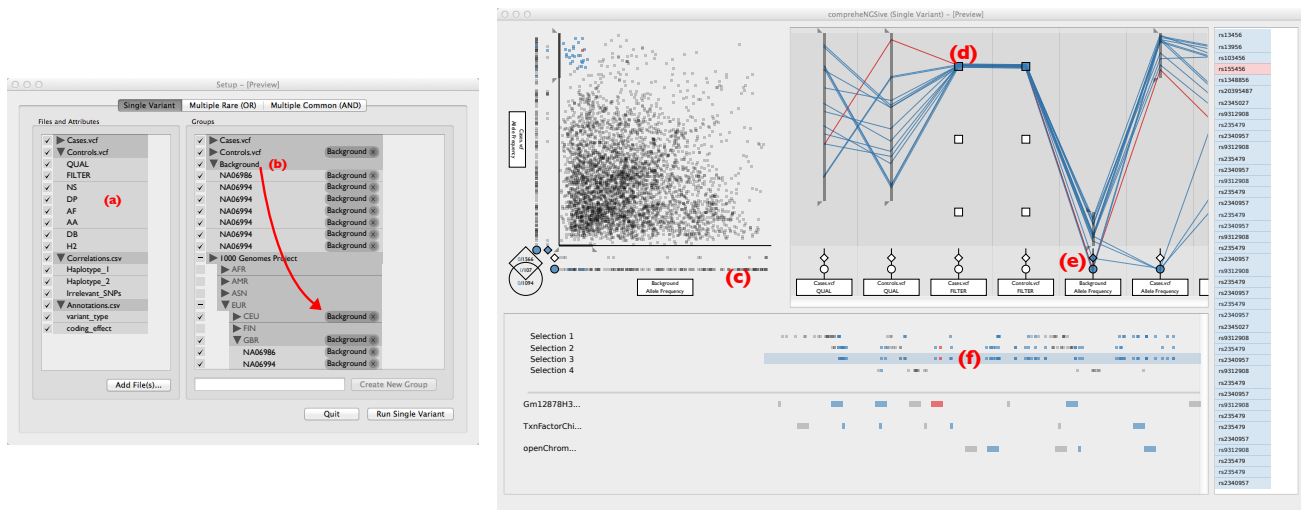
Setup – [Preview]

Single Variant | Multiple Rare (OR) | Multiple Common (AND)

Files and Attributes

Cases.vcf
Controls.vcf
QUAL
FILTER
NS
DP
AF
AA
DB
H2
Correlations.csv
Haplotype_1
Haplotype_2
Irrelevant_SNPs
Annotations.csv
variant_type
coding_effect

(a)

Add File(s)...

Groups

Cases.vcf
Controls.vcf Background
Background (b)
NA06986 Background
NA06994 Background
NA06994 Background
NA06994 Background
NA06994 Background
NA06994 Background
NA06994 Background
1000 Genomes Project
AFR
AMR
ASN
EUR
CEU Background
FIN
GBR Background
NA06986 Background
NA06994 Background

Create New Group

Quit | Run Single Variant

compreheNGSive (Single Variant) – [Preview]

Cases Allele Frequency

Background Allele Frequency

(c)

(d)

(e)

Cases.vcf QUAL
Controls.vcf QUAL
Cases.vcf FILTER
Controls.vcf FILTER
Background Allele Frequency
Cases Allele Frequency

Selection 1
Selection 2
Selection 3
Selection 4

(f)

Gm12878H3...
TxnFactorChi...
openChrom...

rs13456
rs13956
rs103456
rs155456
rs1348856
rs20395487
rs2345027
rs9312908
rs235479
rs2340957
rs9312908
rs235479
rs2340957
rs9312908
rs235479
rs2340957
rs235479
rs2340957
rs235479
rs9312908
rs235479
rs2340957
rs235479
rs2340957
rs235479
rs2345027
rs9312908
rs235479
rs2340957
rs9312908
rs235479
rs2340957
rs9312908
rs235479
rs2340957
rs235479
rs2340957
rs235479
rs2340957